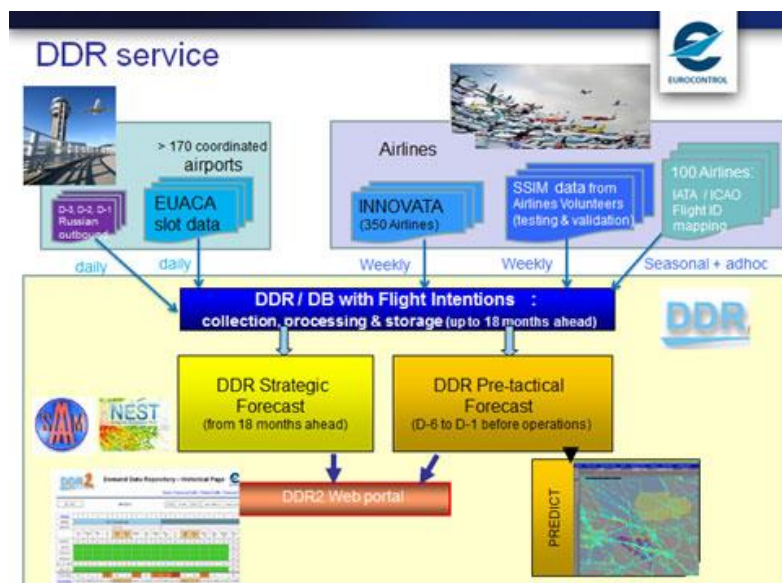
DDR service

EUROCONTROL

> 170 coordinated airports

D-3, D-2, D-1 Russian outbound

EUACA slot data

daily

daily

Airlines

INNOVATA (350 Airlines)

SSIM data from Airlines Volunteers (testing & validation)

100 Airlines: IATA / ICAO Flight ID mapping

Weekly

Weekly

Seasonal + adhoc

DDR / DB with Flight Intentions :
collection, processing & storage (up to 18 months ahead)

DDR

DDR Strategic Forecast (from 18 months ahead)

DDR Pre-tactical Forecast (D-6 to D-1 before operations)

SAAM

NEST

DDR2 Demand Data Repository - Historical Page

DDR2 Web portal

PREDICT